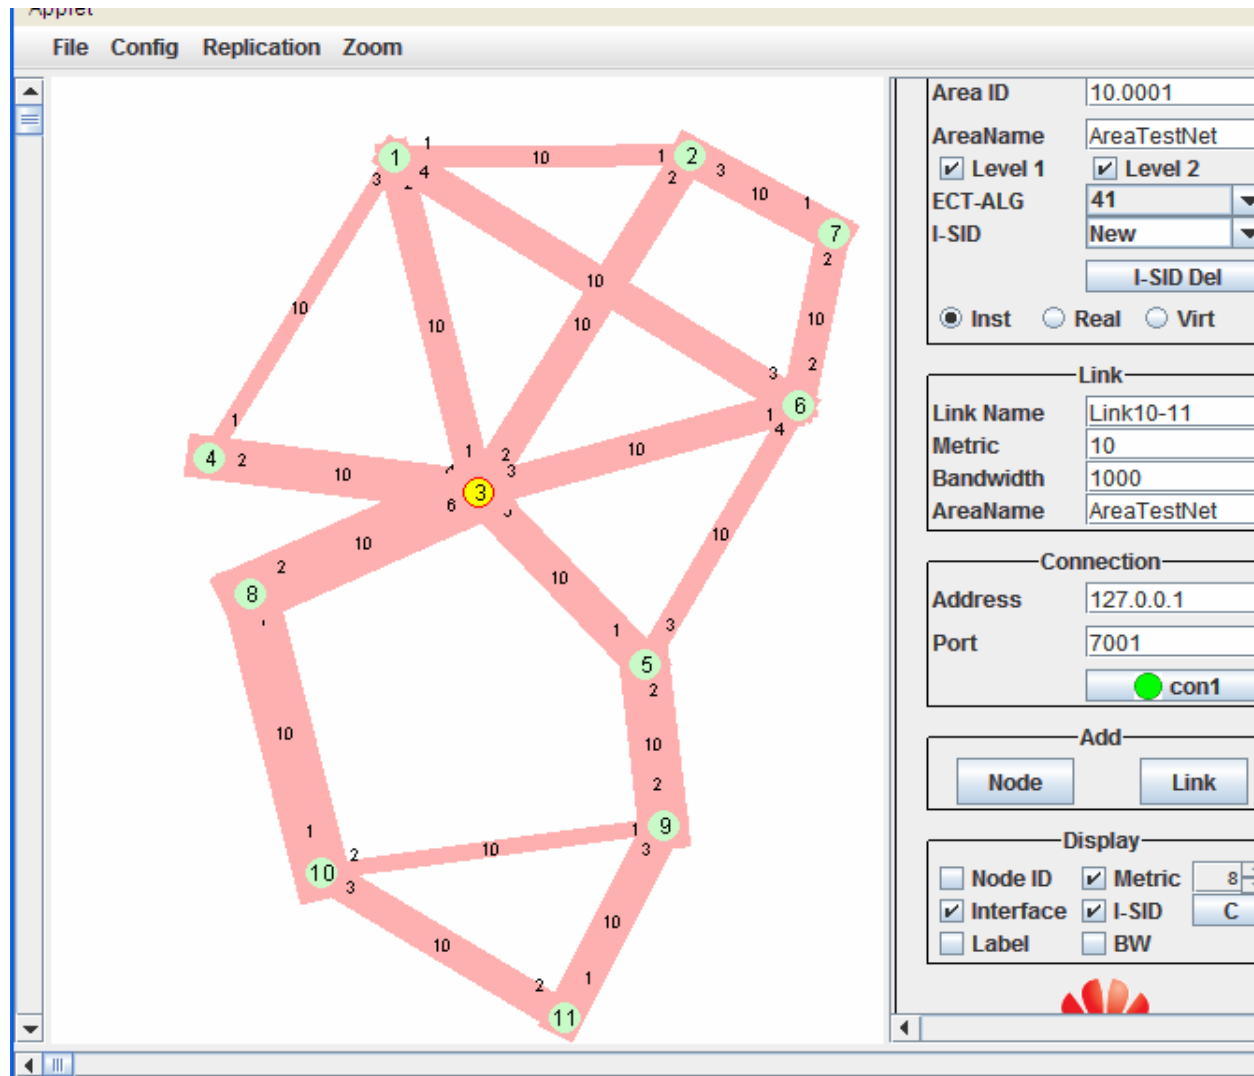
Applet

File Config Replication Zoom

1 2 7 6 3 4 8 5 9 10 11

10 10 10 10 10 10 10 10 10 10 10 10 10 10 10 10 10 10

Area ID 10.0001
AreaName AreaTestNet
Level 1 Level 2
ECT-ALG 41
I-SID New
I-SID Del
Inst Real Virt

Link
Link Name Link10-11
Metric 10
Bandwidth 1000
AreaName AreaTestNet

Connection
Address 127.0.0.1
Port 7001
con1

Add
Node Link

Display
Node ID Metric 8
Interface I-SID C
Label BW